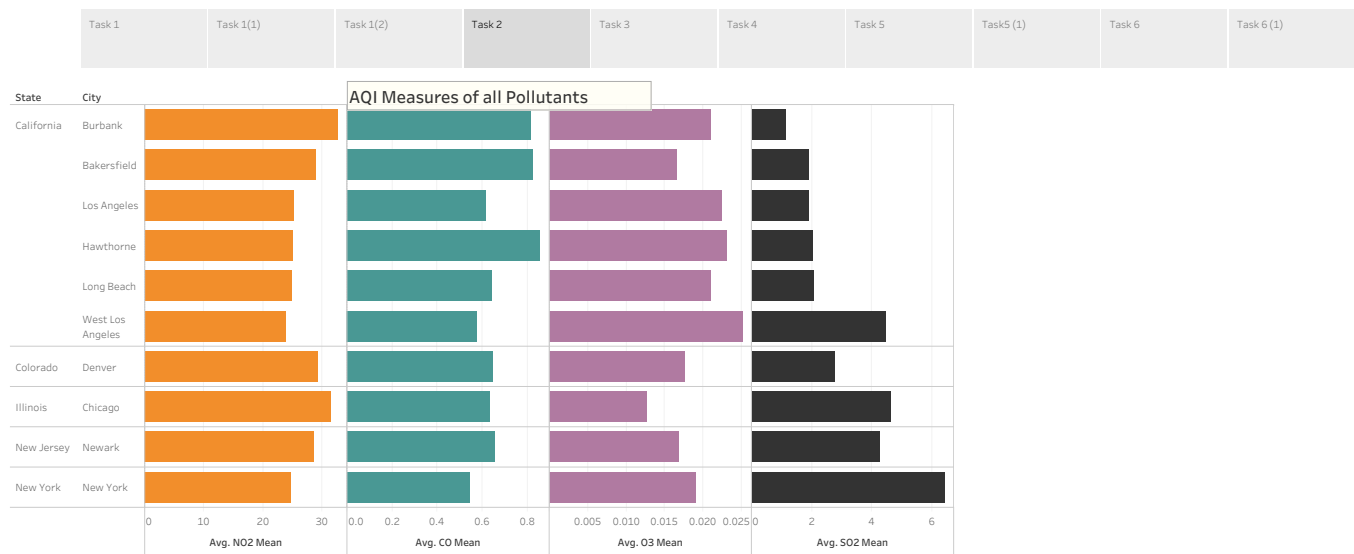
Task 1 | Task 1(1) | Task 1(2) | Task 2 | Task 3 | Task 4 | Task 5 | Task5 (1) | Task 6 | Task 6 (1)

AQI Measures of all Pollutants

State | City
California | Burbank
Bakersfield
Los Angeles
Hawthorne
Long Beach
West Los Angeles
Colorado | Denver
Illinois | Chicago
New Jersey | Newark
New York | New York

0 10 20 30
Avg. NO2 Mean

0.0 0.2 0.4 0.6 0.8
Avg. CO Mean

0.005 0.010 0.015 0.020 0.025
Avg. O3 Mean

0 2 4 6
Avg. SO2 Mean